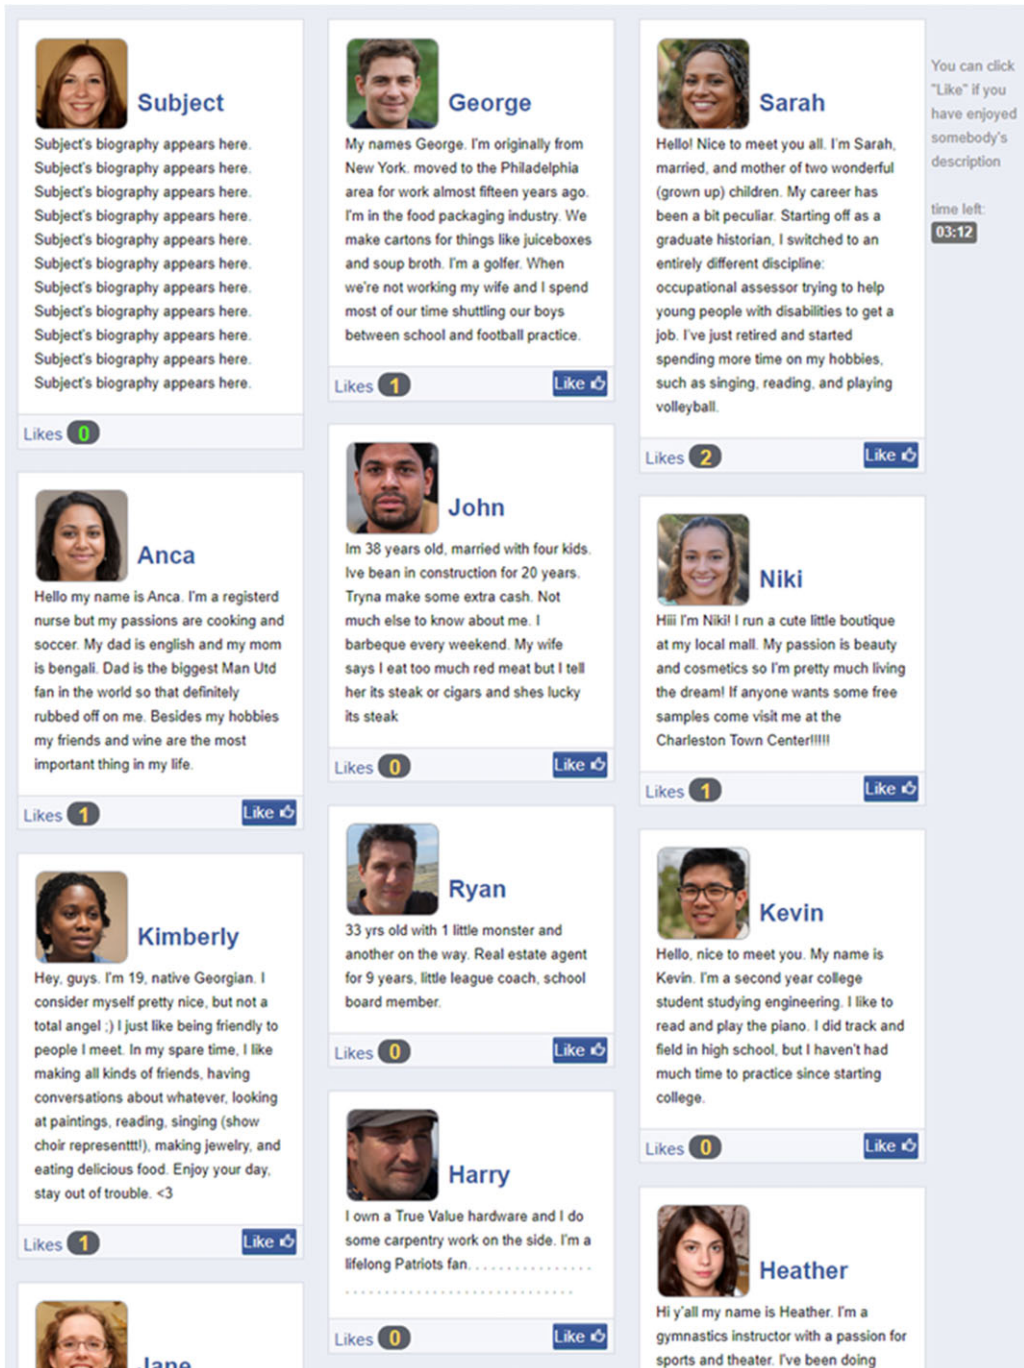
Subject

Subject's biography appears here. Subject's biography appears here. Subject's biography appears here. Subject's biography appears here. Subject's biography appears here. Subject's biography appears here. Subject's biography appears here. Subject's biography appears here. Subject's biography appears here. Subject's biography appears here. Subject's biography appears here.

Likes 0

Anca

Hello my name is Anca. I'm a registerd nurse but my passions are cooking and soccer. My dad is english and my mom is bengali. Dad is the biggest Man Utd fan in the world so that definitely rubbed off on me. Besides my hobbies my friends and wine are the most important thing in my life.

Likes 1 Like

Kimberly

Hey, guys. I'm 19, native Georgian. I consider myself pretty nice, but not a total angel ;) I just like being friendly to people I meet. In my spare time, I like making all kinds of friends, having conversations about whatever, looking at paintings, reading, singing (show choir representtt!), making jewelry, and eating delicious food. Enjoy your day, stay out of trouble. <3

Likes 1 Like

Jane

George

My names George. I'm originally from New York. moved to the Philadelphia area for work almost fifteen years ago. I'm in the food packaging industry. We make cartons for things like juiceboxes and soup broth. I'm a golfer. When we're not working my wife and I spend most of our time shuttling our boys between school and football practice.

Likes 1 Like

John

Im 38 years old, married with four kids. Ive bean in construction for 20 years. Tryna make some extra cash. Not much else to know about me. I barbeque every weekend. My wife says I eat too much red meat but I tell her its steak or cigars and shes lucky its steak

Likes 0 Like

Ryan

33 yrs old with 1 little monster and another on the way. Real estate agent for 9 years, little league coach, school board member.

Likes 0 Like

Harry

I own a True Value hardware and I do some carpentry work on the side. I'm a lifelong Patriots fan. . . . . . . . . . . . . . . .

Likes 0 Like

Sarah

Hello! Nice to meet you all. I'm Sarah, married, and mother of two wonderful (grown up) children. My career has been a bit peculiar. Starting off as a graduate historian, I switched to an entirely different discipline: occupational assessor trying to help young people with disabilities to get a job. I've just retired and started spending more time on my hobbies, such as singing, reading, and playing volleyball.

Likes 2 Like

Niki

Hiii I'm Niki! I run a cute little boutique at my local mall. My passion is beauty and cosmetics so I'm pretty much living the dream! If anyone wants some free samples come visit me at the Charleston Town Center!!!!!

Likes 1 Like

Kevin

Hello, nice to meet you. My name is Kevin. I'm a second year college student studying engineering. I like to read and play the piano. I did track and field in high school, but I haven't had much time to practice since starting college.

Likes 0 Like

Heather

Hi y'all my name is Heather. I'm a gymnastics instructor with a passion for sports and theater. I've been doing

You can click "Like" if you have enjoyed somebody's description

time left:
03:12